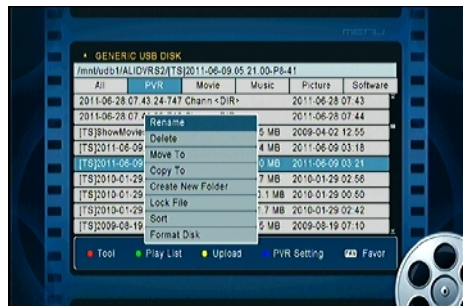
MENU

GENERIC USB DISK

/mnt/usb1/ALIDVRS2/[TS]2011-06-09.05.21.00-P8-41

| All | PVR | Movie | Music | Picture | Software |
|---|---|---|---|---|---|
| 2011-06-28.07.43.24-747 Chann <DIR> | | | | 2011-06-28 07:43 | |
| 2011-06-28.07.4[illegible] | | | | 2011-06-28 07:44 | |
| [TS]ShowMovie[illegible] | | | 5 MB | 2009-04-02 12:55 | |
| [TS]2011-06-09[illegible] | | | 7 MB | 2011-06-09 03:18 | |
| [TS]2011-06-09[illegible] | | | 0 MB | 2011-06-09 03:21 | |
| [TS]2010-01-29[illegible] | | | 7 MB | 2010-01-29 02:56 | |
| [TS]2010-01-29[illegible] | | | 2.1 MB | 2010-01-29 00:50 | |
| [TS]2010-01-29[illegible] | | | 7 MB | 2010-01-29 02:42 | |
| [TS]2009-08-19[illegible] | | | 5 MB | 2009-08-19 07:10 | |

Rename
Delete
Move To
Copy To
Create New Folder
Lock File
Sort
Format Disk

Tool Play List Upload PVR Setting Favor